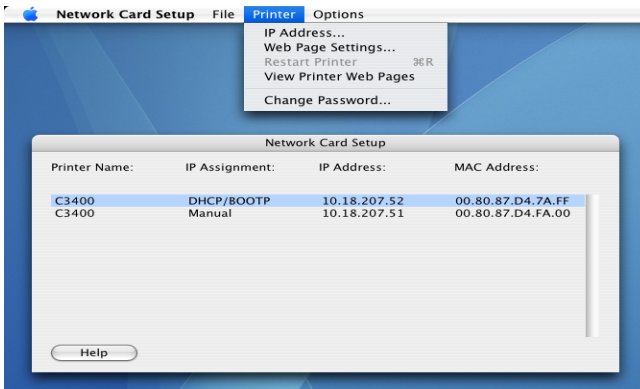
Network Card Setup File Printer Options

IP Address...
Web Page Settings...
Restart Printer ⌘R
View Printer Web Pages
Change Password...

Network Card Setup

| Printer Name: | IP Assignment: | IP Address: | MAC Address: |
|---|---|---|---|
| C3400 | DHCP/BOOTP | 10.18.207.52 | 00.80.87.D4.7A.FF |
| C3400 | Manual | 10.18.207.51 | 00.80.87.D4.FA.00 |

Help